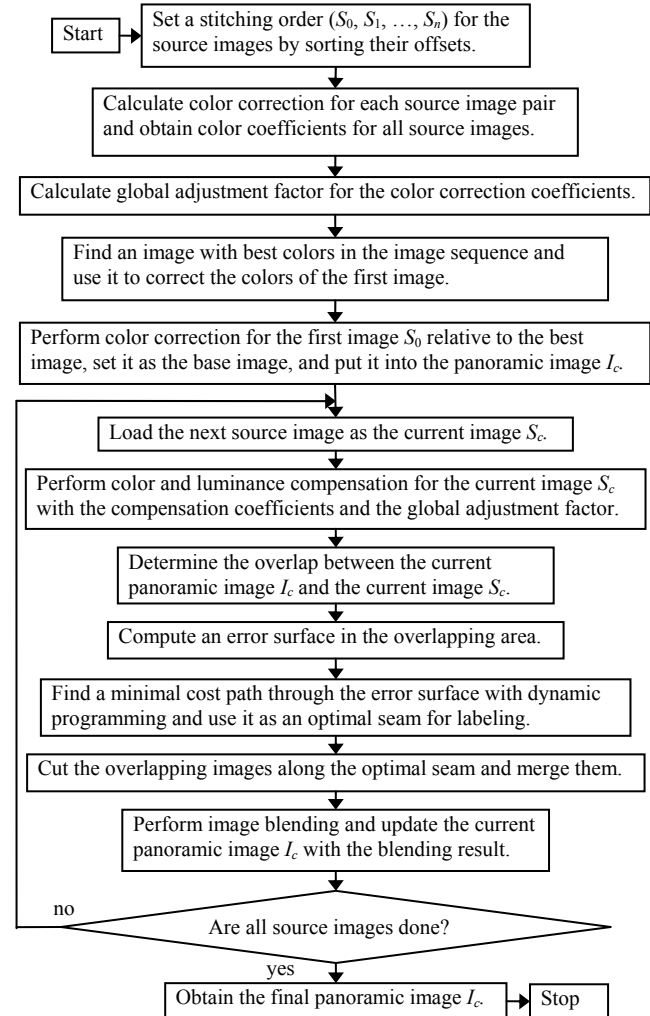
Start

Set a stitching order ($S_0$, $S_1$, …, $S_n$) for the source images by sorting their offsets.

Calculate color correction for each source image pair and obtain color coefficients for all source images.

Calculate global adjustment factor for the color correction coefficients.

Find an image with best colors in the image sequence and use it to correct the colors of the first image.

Perform color correction for the first image $S_0$ relative to the best image, set it as the base image, and put it into the panoramic image $I_c$.

Load the next source image as the current image $S_c$.

Perform color and luminance compensation for the current image $S_c$ with the compensation coefficients and the global adjustment factor.

Determine the overlap between the current panoramic image $I_c$ and the current image $S_c$.

Compute an error surface in the overlapping area.

Find a minimal cost path through the error surface with dynamic programming and use it as an optimal seam for labeling.

Cut the overlapping images along the optimal seam and merge them.

Perform image blending and update the current panoramic image $I_c$ with the blending result.

no

Are all source images done?

yes

Obtain the final panoramic image $I_c$.

Stop